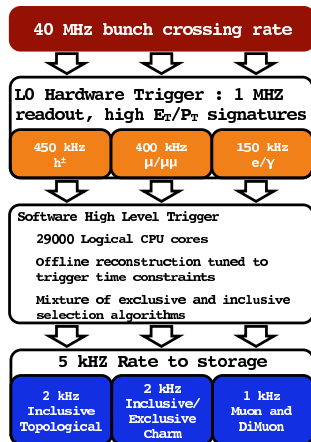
40 MHz bunch crossing rate

L0 Hardware Trigger : 1 MHZ readout, high $E_T/P_T$ signatures

450 kHz $h^{\pm}$

400 kHz $\mu/\mu\mu$

150 kHz $e/\gamma$

Software High Level Trigger

29000 Logical CPU cores

Offline reconstruction tuned to trigger time constraints

Mixture of exclusive and inclusive selection algorithms

5 kHZ Rate to storage

2 kHz Inclusive Topological

2 kHz Inclusive/ Exclusive Charm

1 kHz Muon and DiMuon